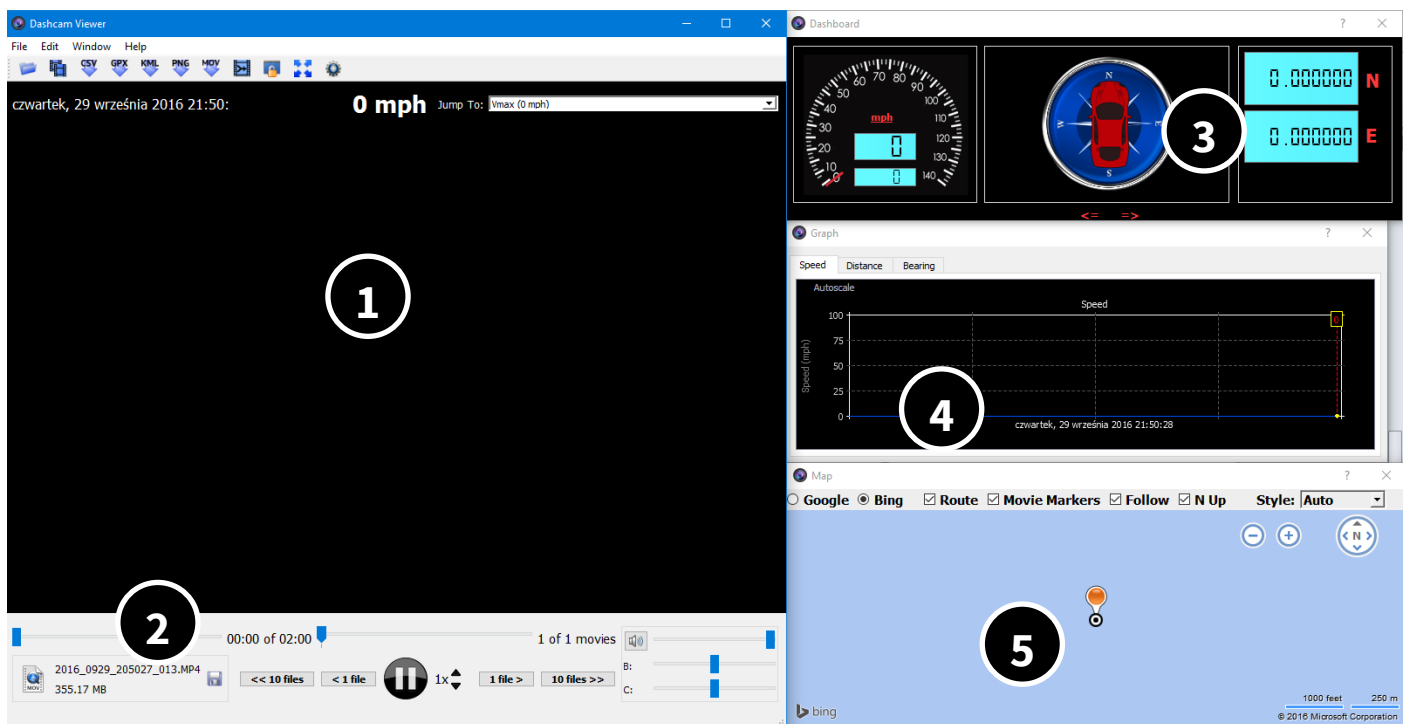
Dashcam Viewer

File Edit Window Help

CSV GPX KML PNG MOV

czwartek, 29 września 2016 21:50:

0 mph

Jump To: Vmax (0 mph)

1

2

00:00 of 02:00

1 of 1 movies

2016_0929_205027_013.MP4
355.17 MB

<< 10 files

< 1 file

1x

1 file >

10 files >>

B:

C:

Dashboard

10 20 30 40 50 60 70 80 90 100 110 120 130 140

mph

0

0

N
S
W
E

3

0.000000 N

0.000000 E

<= =>

Graph

Speed Distance Bearing

Autoscale

Speed

100
75
50
25
0

Speed (mph)

4

czwartek, 29 września 2016 21:50:28

Map

Google Bing Route Movie Markers Follow N Up Style: Auto

N

5

bing

1000 feet 250 m

© 2016 Microsoft Corporation